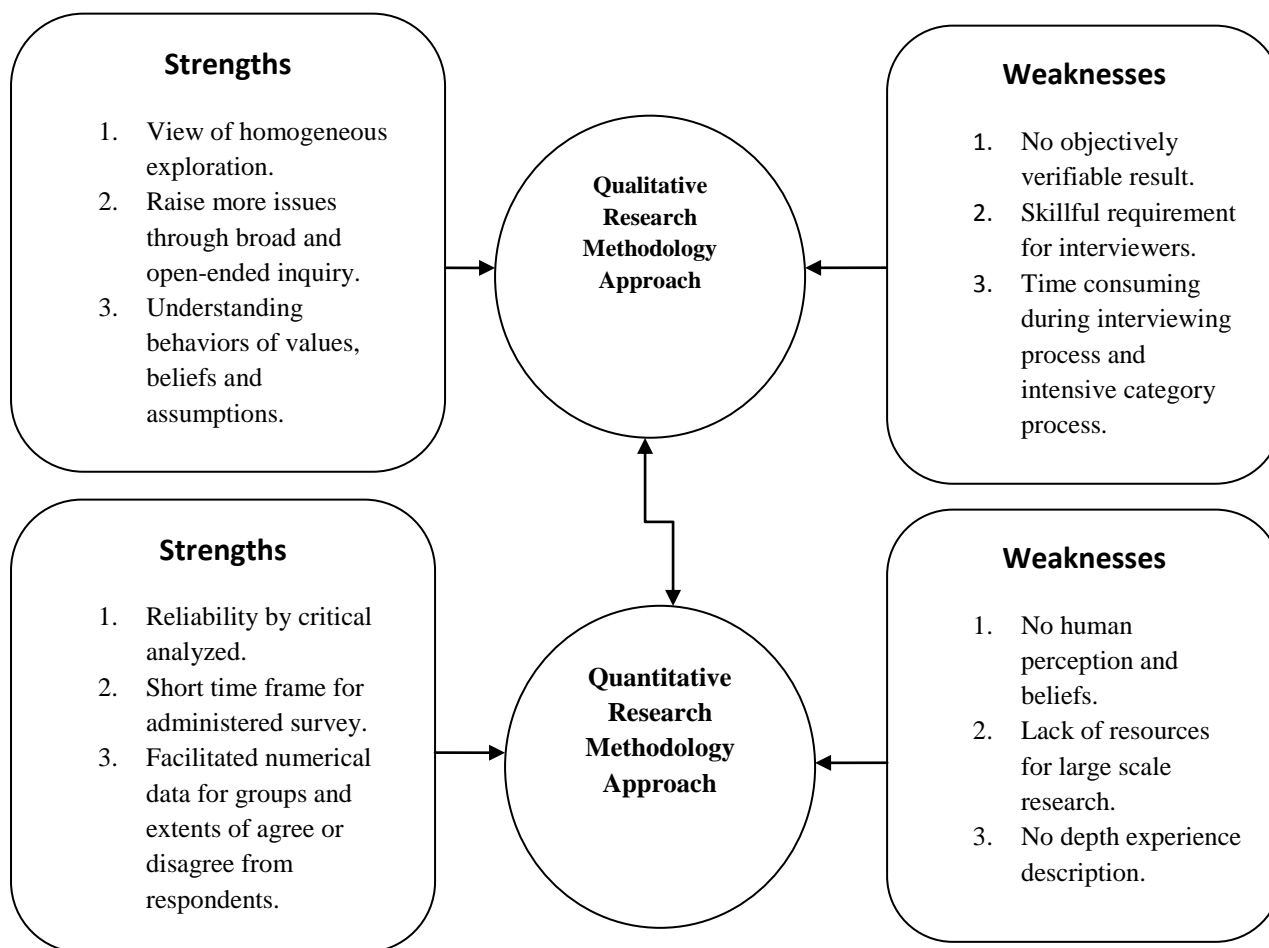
Strengths

1. View of homogeneous exploration.
2. Raise more issues through broad and open-ended inquiry.
3. Understanding behaviors of values, beliefs and assumptions.

Qualitative Research Methodology Approach

Weaknesses

1. No objectively verifiable result.
2. Skillful requirement for interviewers.
3. Time consuming during interviewing process and intensive category process.

Strengths

1. Reliability by critical analyzed.
2. Short time frame for administered survey.
3. Facilitated numerical data for groups and extents of agree or disagree from respondents.

Quantitative Research Methodology Approach

Weaknesses

1. No human perception and beliefs.
2. Lack of resources for large scale research.
3. No depth experience description.